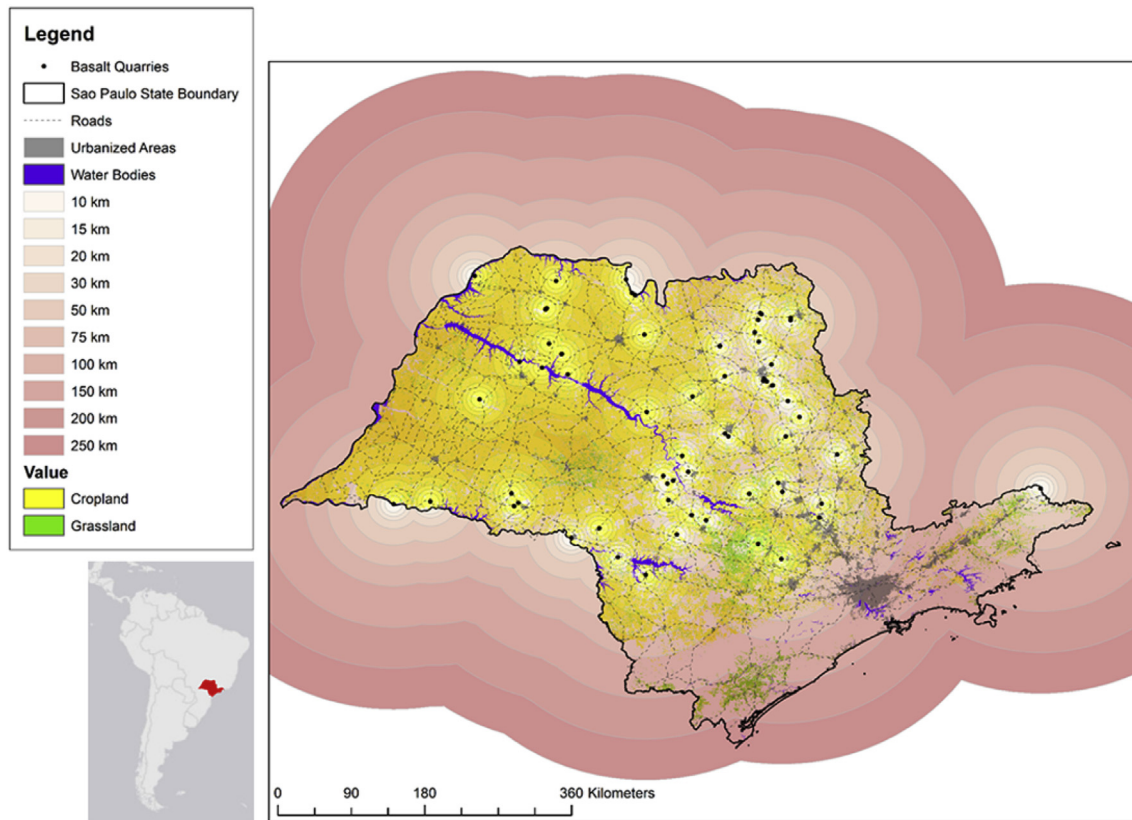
Legend

Basalt Quarries

Sao Paulo State Boundary

Roads

Urbanized Areas

Water Bodies

10 km

15 km

20 km

30 km

50 km

75 km

100 km

150 km

200 km

250 km

Value

Cropland

Grassland

0 90 180 360 Kilometers